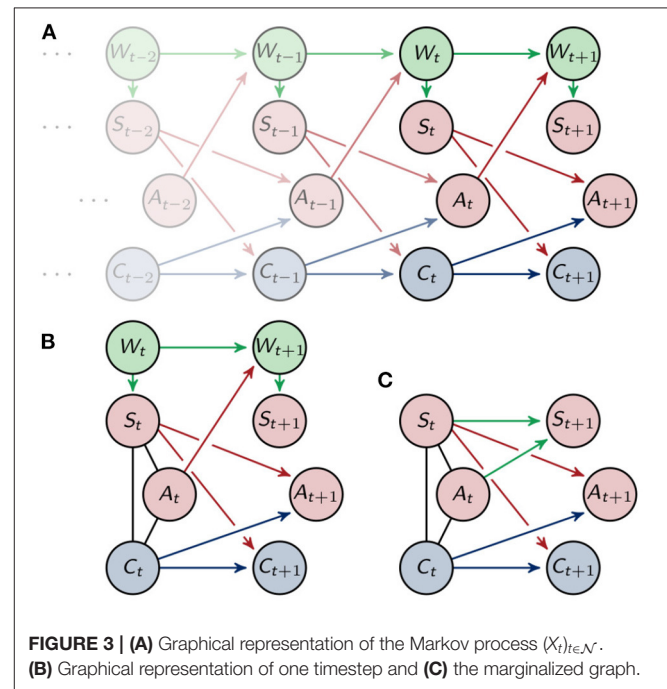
A

...
$W_{t-2}$
$W_{t-1}$
$W_t$
$W_{t+1}$

...
$S_{t-2}$
$S_{t-1}$
$S_t$
$S_{t+1}$

...
$A_{t-2}$
$A_{t-1}$
$A_t$
$A_{t+1}$

...
$C_{t-2}$
$C_{t-1}$
$C_t$
$C_{t+1}$

B

$W_t$
$W_{t+1}$
$S_t$
$S_{t+1}$
$A_t$
$A_{t+1}$
$C_t$
$C_{t+1}$

C

$S_t$
$S_{t+1}$
$A_t$
$A_{t+1}$
$C_t$
$C_{t+1}$

**FIGURE 3 | (A)** Graphical representation of the Markov process $(X_t)_{t\in\mathcal{N}}$. **(B)** Graphical representation of one timestep and **(C)** the marginalized graph.